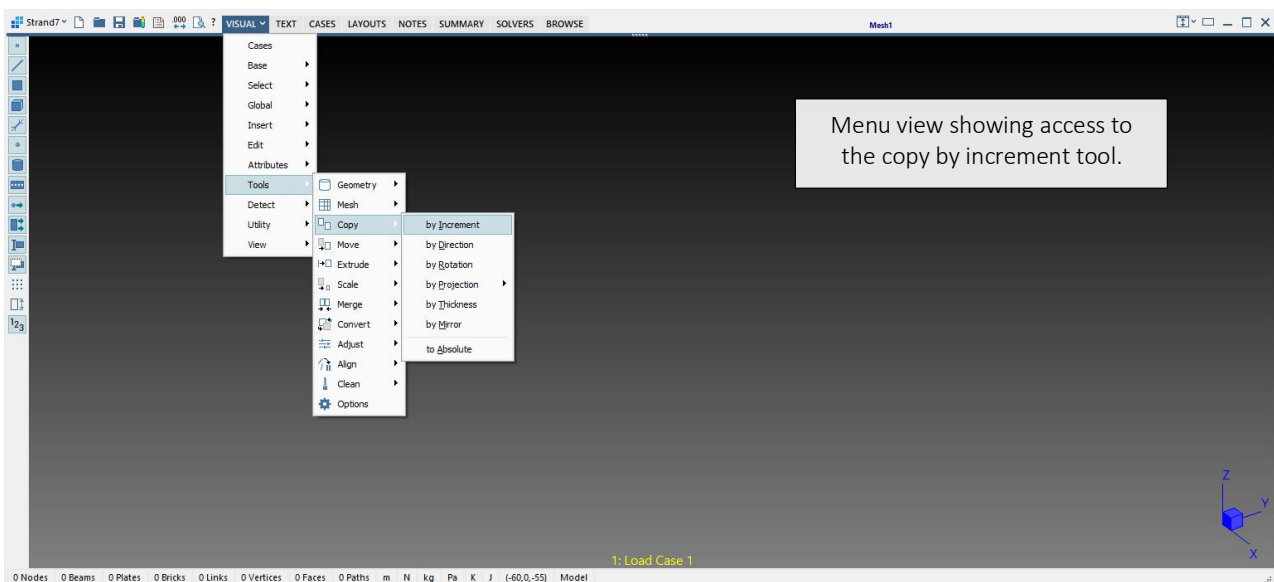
Strand7 ? VISUAL TEXT CASES LAYOUTS NOTES SUMMARY SOLVERS BROWSE

Mesh1

Cases
Base
Select
Global
Insert
Edit
Attributes
Tools
Detect
Utility
View

Geometry
Mesh
Copy
Move
Extrude
Scale
Merge
Convert
Adjust
Align
Clean
Options

by Increment
by Direction
by Rotation
by Projection
by Thickness
by Mirror
to Absolute

Menu view showing access to the copy by increment tool.

Z
Y
X

1: Load Case 1

0 Nodes 0 Beams 0 Plates 0 Bricks 0 Links 0 Vertices 0 Faces 0 Paths m N kg Pa K J (-60,0,-55) Model